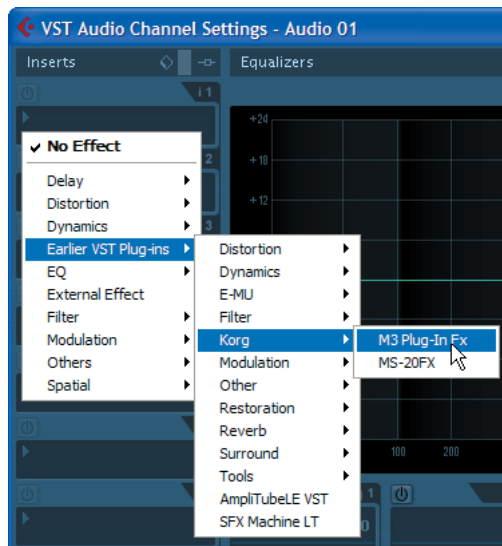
VST Audio Channel Settings - Audio 01

Inserts

Equalizers

i 1

+24

+18

+12

2

3

✔ No Effect

Delay

Distortion

Dynamics

Earlier VST Plug-ins

EQ

External Effect

Filter

Modulation

Others

Spatial

Distortion

Dynamics

E-MU

Filter

Korg

Modulation

Other

Restoration

Reverb

Surround

Tools

AmpliTubeLE VST

SFX Machine LT

M3 Plug-In Fx

MS-20FX

100

200

1